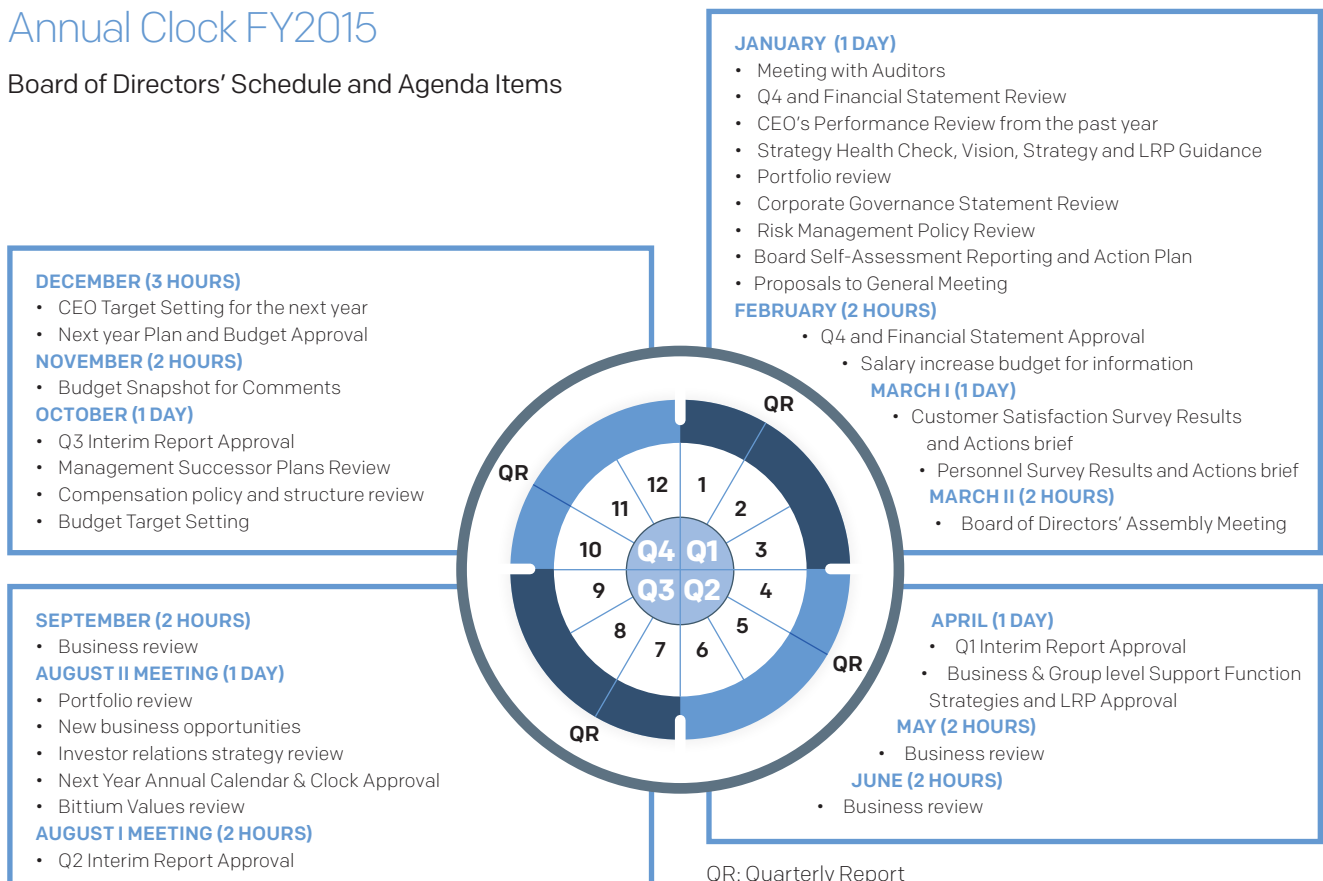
Annual Clock FY2015

Board of Directors' Schedule and Agenda Items

JANUARY (1 DAY)
• Meeting with Auditors
• Q4 and Financial Statement Review
• CEO's Performance Review from the past year
• Strategy Health Check, Vision, Strategy and LRP Guidance
• Portfolio review
• Corporate Governance Statement Review
• Risk Management Policy Review
• Board Self-Assessment Reporting and Action Plan
• Proposals to General Meeting
FEBRUARY (2 HOURS)
• Q4 and Financial Statement Approval
• Salary increase budget for information
MARCH I (1 DAY)
• Customer Satisfaction Survey Results and Actions brief
• Personnel Survey Results and Actions brief
MARCH II (2 HOURS)
• Board of Directors' Assembly Meeting

DECEMBER (3 HOURS)
• CEO Target Setting for the next year
• Next year Plan and Budget Approval
NOVEMBER (2 HOURS)
• Budget Snapshot for Comments
OCTOBER (1 DAY)
• Q3 Interim Report Approval
• Management Successor Plans Review
• Compensation policy and structure review
• Budget Target Setting

QR
QR
12 1 2 3 4 5 6 7 8 9 10 11
Q4 Q1
Q3 Q2
QR
QR

SEPTEMBER (2 HOURS)
• Business review
AUGUST II MEETING (1 DAY)
• Portfolio review
• New business opportunities
• Investor relations strategy review
• Next Year Annual Calendar & Clock Approval
• Bittium Values review
AUGUST I MEETING (2 HOURS)
• Q2 Interim Report Approval

APRIL (1 DAY)
• Q1 Interim Report Approval
• Business & Group level Support Function Strategies and LRP Approval
MAY (2 HOURS)
• Business review
JUNE (2 HOURS)
• Business review

QR: Quarterly Report